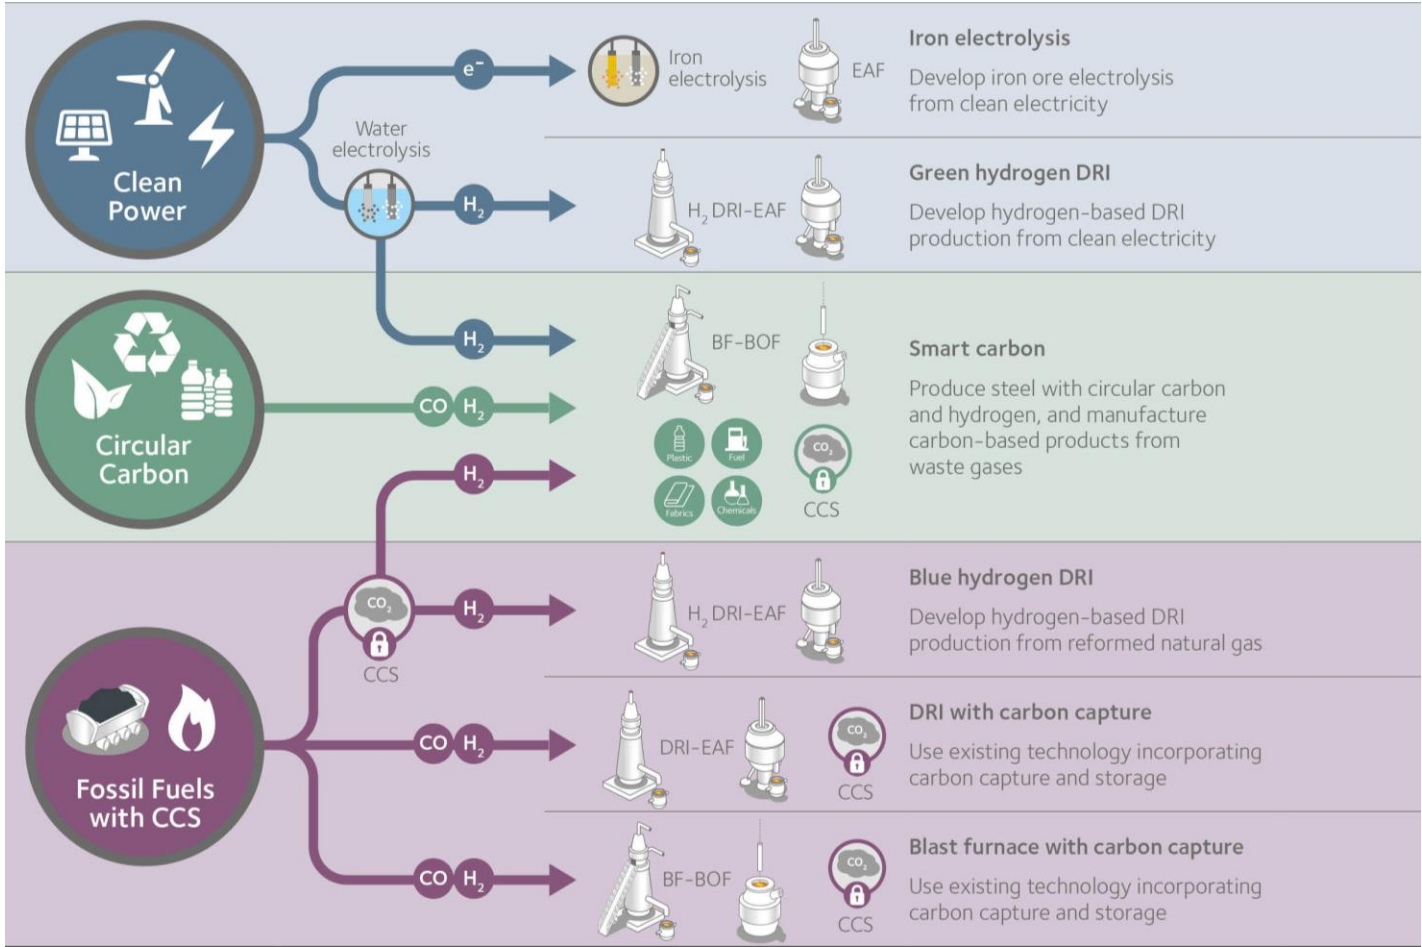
Clean Power

$e^-$

Iron electrolysis

EAF

Iron electrolysis

Develop iron ore electrolysis from clean electricity

Water electrolysis

$H_2$

$H_2$ DRI-EAF

Green hydrogen DRI

Develop hydrogen-based DRI production from clean electricity

Circular Carbon

$H_2$

BF-BOF

Smart carbon

CO $H_2$

Produce steel with circular carbon and hydrogen, and manufacture carbon-based products from waste gases

$H_2$

Plastic

Fuel

Fabrics

Chemicals

$CO_2$

CCS

Fossil Fuels with CCS

$CO_2$

CCS

$H_2$

$H_2$ DRI-EAF

Blue hydrogen DRI

Develop hydrogen-based DRI production from reformed natural gas

CO $H_2$

DRI-EAF

$CO_2$

CCS

DRI with carbon capture

Use existing technology incorporating carbon capture and storage

CO $H_2$

BF-BOF

$CO_2$

CCS

Blast furnace with carbon capture

Use existing technology incorporating carbon capture and storage